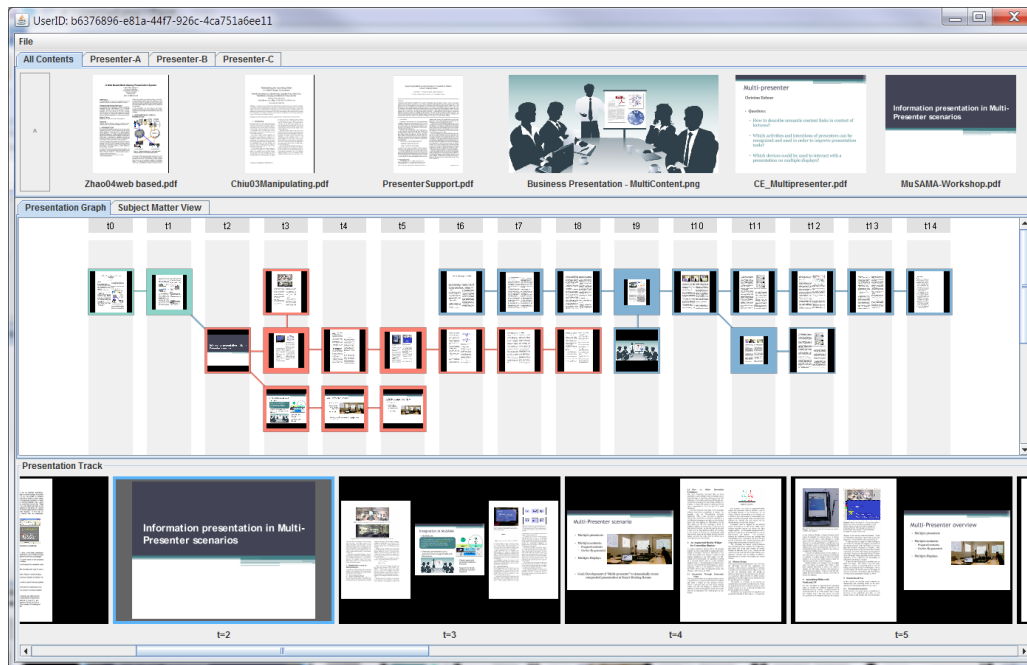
UserID: b6376896-e81a-44f7-926c-4ca751a6ee11

File

All Contents | Presenter-A | Presenter-B | Presenter-C

Zhao04web based.pdf
Chiu03Manipulating.pdf
PresenterSupport.pdf
Business Presentation - MultiContent.png
CE_Multipresenter.pdf
MuSAMA-Workshop.pdf

Multi-presenter
Christian Eichner
Questions:
How to describe semantic content links in context of lectures?
Which activities and intentions of presenters can be recognized and used in order to improve presentation tasks?
Which devices could be used to interact with a presentation on multiple displays?

Information presentation in Multi-Presenter scenarios

Presentation Graph | Subject Matter View

t0 t1 t2 t3 t4 t5 t6 t7 t8 t9 t10 t11 t12 t13 t14

Presentation Track

Information presentation in Multi-Presenter scenarios

Multi-Presenter scenario

Multi-Presenter overview

t=2
t=3
t=4
t=5